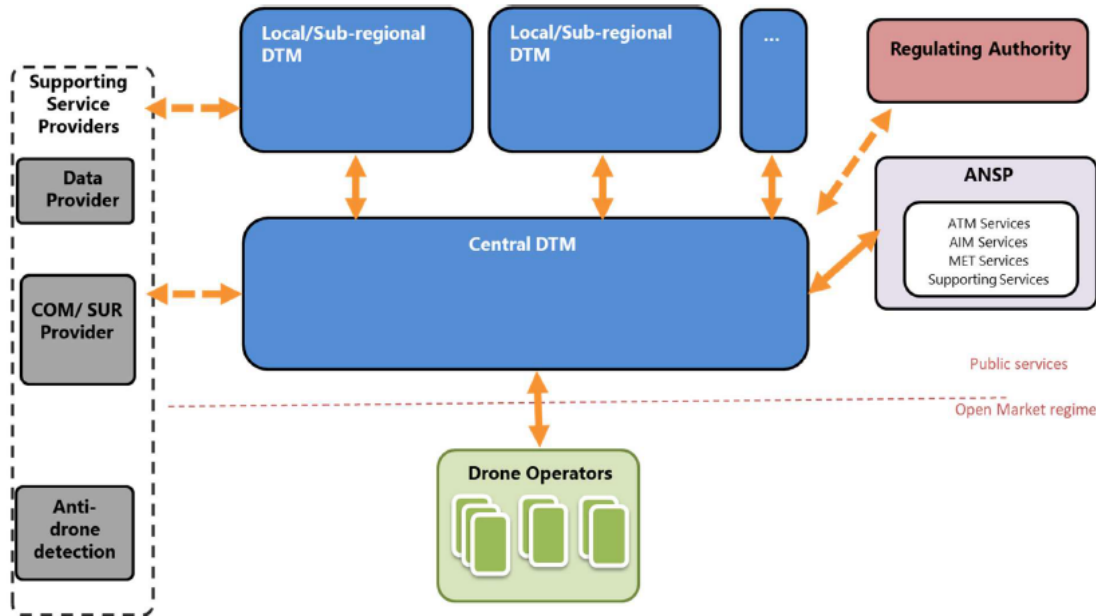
Supporting Service Providers

Data Provider

COM/ SUR Provider

Anti-drone detection

Local/Sub-regional DTM

Local/Sub-regional DTM

...

Regulating Authority

ANSP

ATM Services
AIM Services
MET Services
Supporting Services

Central DTM

Public services

Open Market regime

Drone Operators